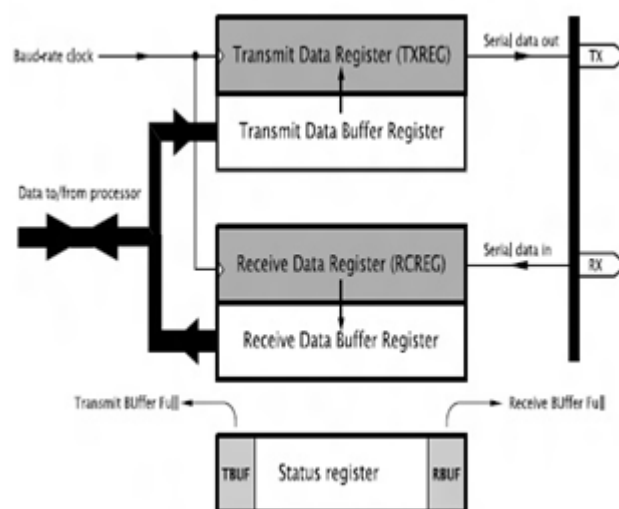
Baud-rate clock

Transmit Data Register (TXREG)

Serial data out

TX

Transmit Data Buffer Register

Data to/from processor

Receive Data Register (RCREG)

Serial data in

RX

Receive Data Buffer Register

Transmit BUffer Full

Receive BUffer Full

TBUF

Status register

RBUF